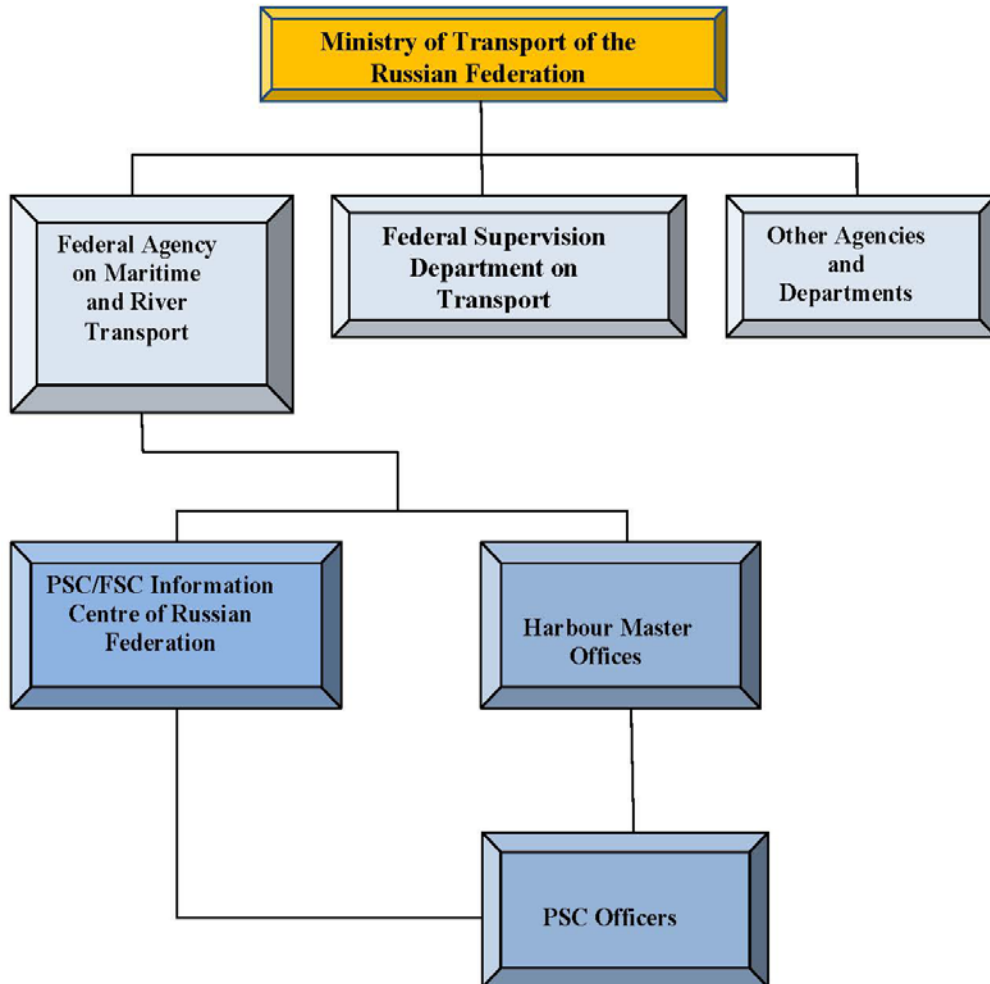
Ministry of Transport of the Russian Federation

Federal Agency on Maritime and River Transport

Federal Supervision Department on Transport

Other Agencies and Departments

PSC/FSC Information Centre of Russian Federation

Harbour Master Offices

PSC Officers